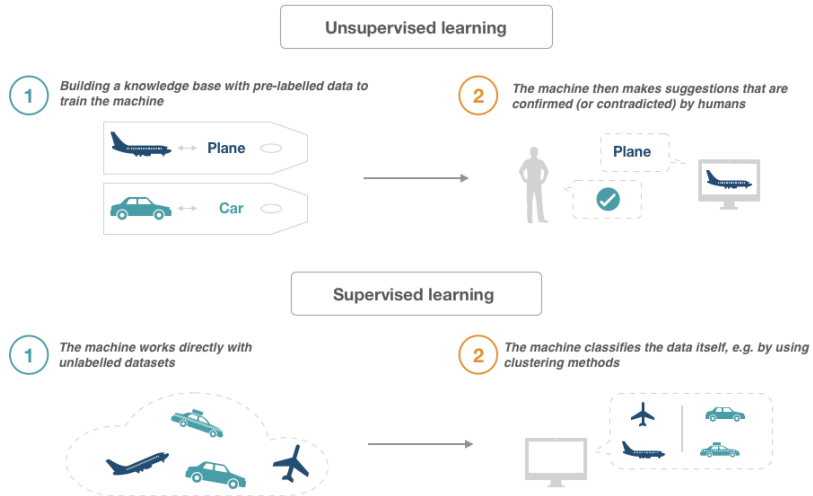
Unsupervised learning

1 Building a knowledge base with pre-labelled data to train the machine

Plane

Car

2 The machine then makes suggestions that are confirmed (or contradicted) by humans

Plane

Supervised learning

1 The machine works directly with unlabelled datasets

2 The machine classifies the data itself, e.g. by using clustering methods